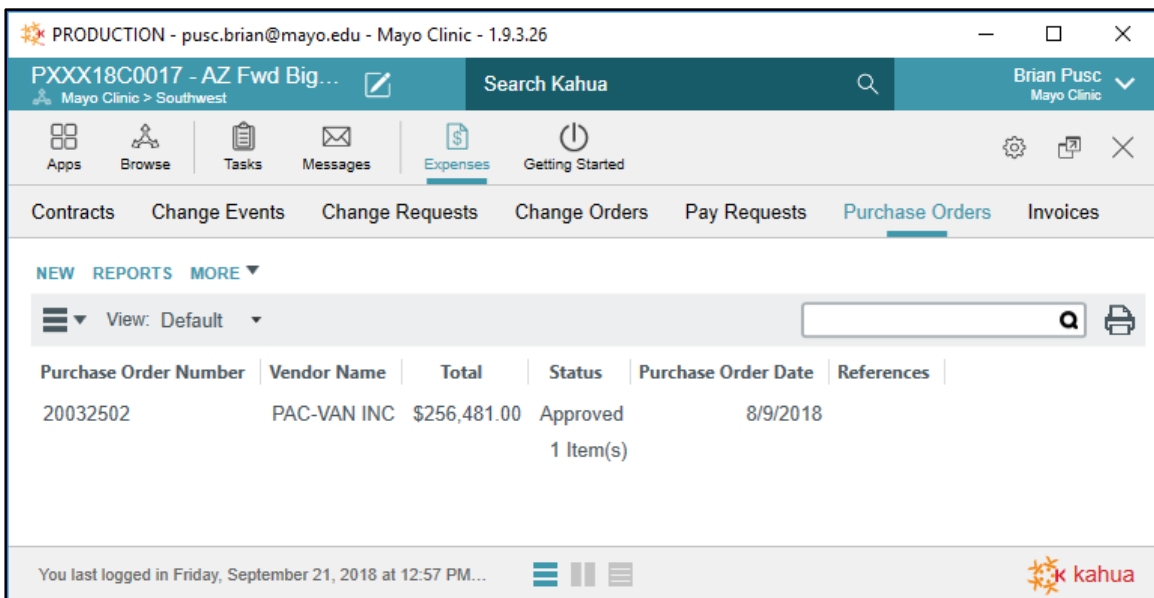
PRODUCTION - pusc.brian@mayo.edu - Mayo Clinic - 1.9.3.26

PXXX18C0017 - AZ Fwd Big...
Mayo Clinic > Southwest

Search Kahua

Brian Pusc
Mayo Clinic

Apps Browse Tasks Messages Expenses Getting Started

Contracts Change Events Change Requests Change Orders Pay Requests Purchase Orders Invoices

NEW REPORTS MORE

View: Default

| Purchase Order Number | Vendor Name | Total | Status | Purchase Order Date | References |
|---|---|---|---|---|---|
| 20032502 | PAC-VAN INC | $256,481.00 | Approved | 8/9/2018 | |
| | | | 1 Item(s) | | |

You last logged in Friday, September 21, 2018 at 12:57 PM...

kahua